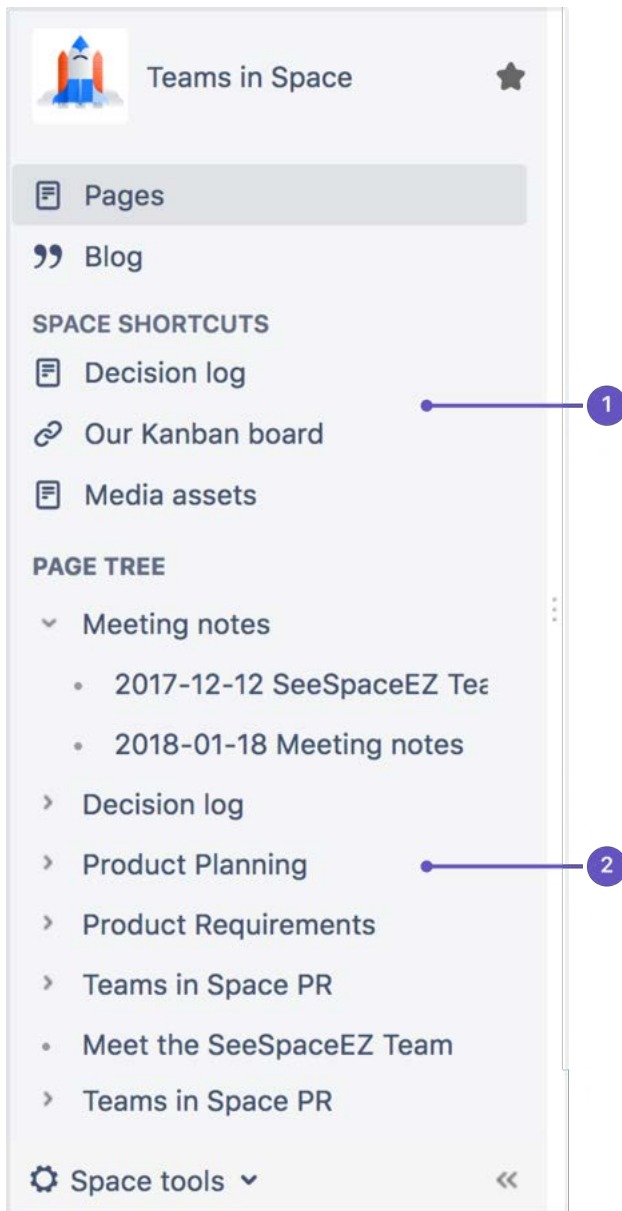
Teams in Space

Pages

Blog

SPACE SHORTCUTS

Decision log

Our Kanban board

Media assets

1

PAGE TREE

Meeting notes

2017-12-12 SeeSpaceEZ Tea

2018-01-18 Meeting notes

Decision log

Product Planning

2

Product Requirements

Teams in Space PR

Meet the SeeSpaceEZ Team

Teams in Space PR

Space tools